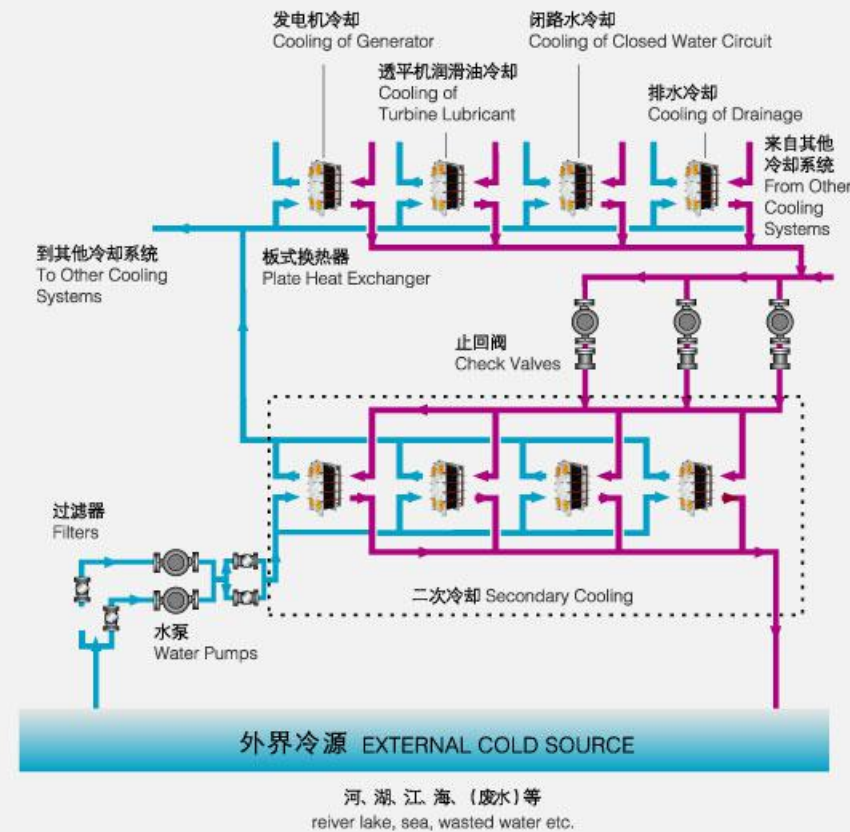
发电机冷却
Cooling of Generator

透平机润滑油冷却
Cooling of Turbine Lubricant

闭路水冷却
Cooling of Closed Water Circuit

排水冷却
Cooling of Drainage

来自其他冷却系统
From Other Cooling Systems

到其他冷却系统
To Other Cooling Systems

板式换热器
Plate Heat Exchanger

止回阀
Check Valves

过滤器
Filters

水泵
Water Pumps

二次冷却 Secondary Cooling

外界冷源 EXTERNAL COLD SOURCE

河、湖、江、海、(废水)等
reiver lake, sea, wasted water etc.